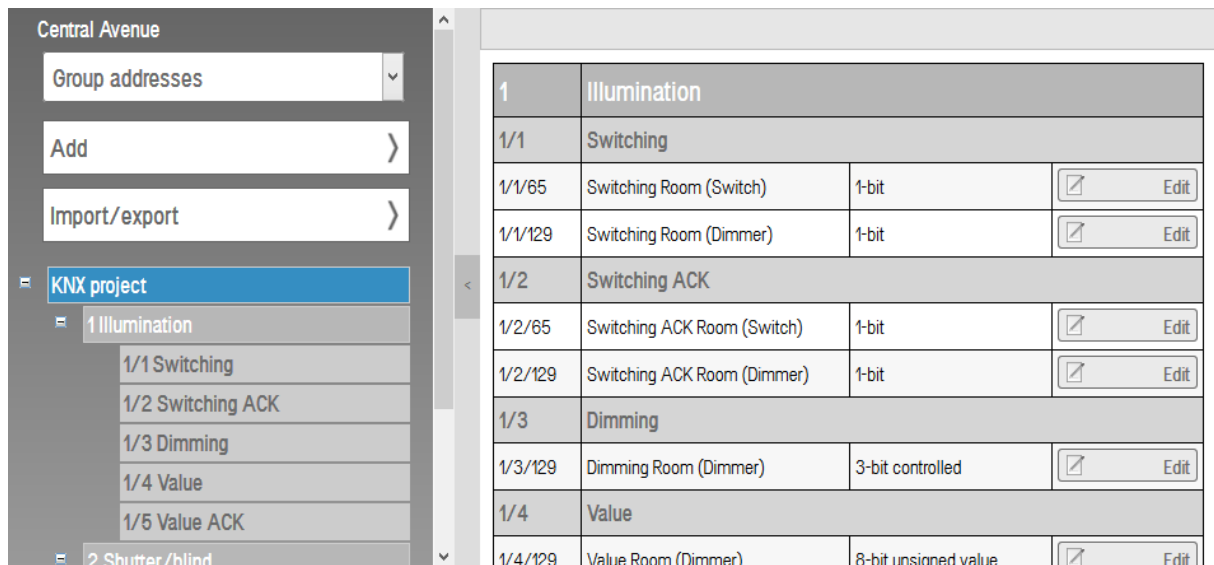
Central Avenue

Group addresses

Add

Import/export

KNX project

1 Illumination

1/1 Switching

1/2 Switching ACK

1/3 Dimming

1/4 Value

1/5 Value ACK

2 Shutter/blind

| 1 | Illumination | | |
|---|---|---|---|
| 1/1 | Switching | | |
| 1/1/65 | Switching Room (Switch) | 1-bit | Edit |
| 1/1/129 | Switching Room (Dimmer) | 1-bit | Edit |
| 1/2 | Switching ACK | | |
| 1/2/65 | Switching ACK Room (Switch) | 1-bit | Edit |
| 1/2/129 | Switching ACK Room (Dimmer) | 1-bit | Edit |
| 1/3 | Dimming | | |
| 1/3/129 | Dimming Room (Dimmer) | 3-bit controlled | Edit |
| 1/4 | Value | | |
| 1/4/129 | Value Room (Dimmer) | 8-bit unsigned value | Edit |